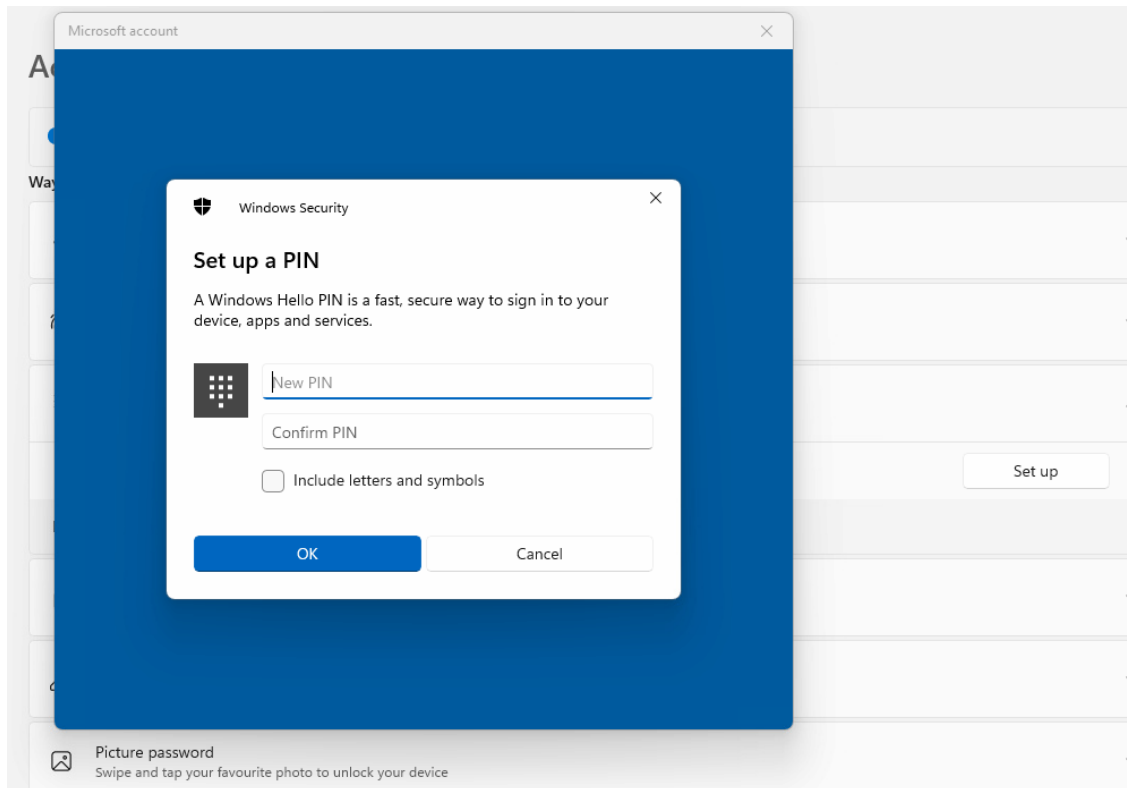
Microsoft account

Ac

Way

Windows Security

Set up a PIN

A Windows Hello PIN is a fast, secure way to sign in to your device, apps and services.

New PIN

Confirm PIN

Include letters and symbols

OK

Cancel

Set up

Picture password
Swipe and tap your favourite photo to unlock your device